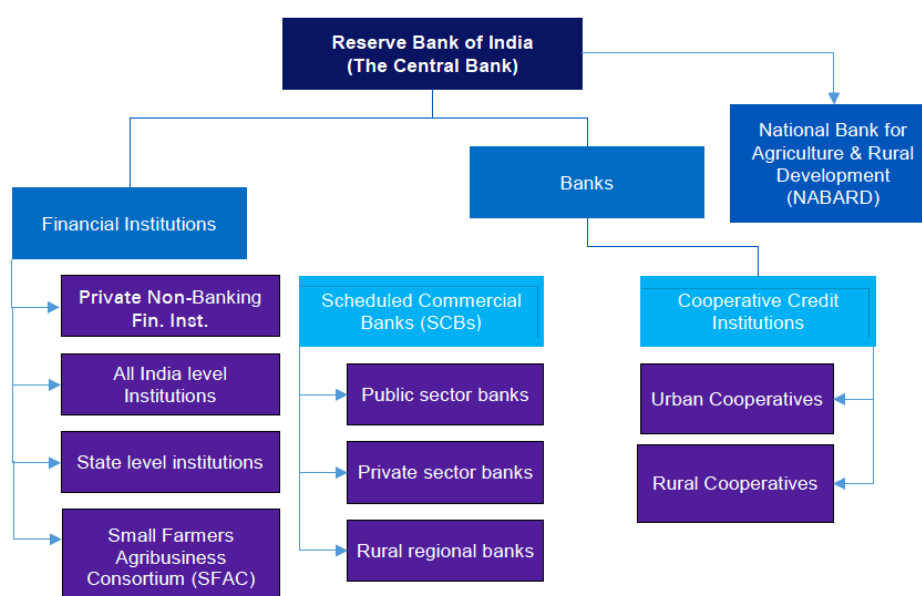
Reserve Bank of India
(The Central Bank)

National Bank for Agriculture & Rural Development (NABARD)

Banks

Financial Institutions

Private Non-Banking Fin. Inst.

All India level Institutions

State level institutions

Small Farmers Agribusiness Consortium (SFAC)

Scheduled Commercial Banks (SCBs)

Public sector banks

Private sector banks

Rural regional banks

Cooperative Credit Institutions

Urban Cooperatives

Rural Cooperatives